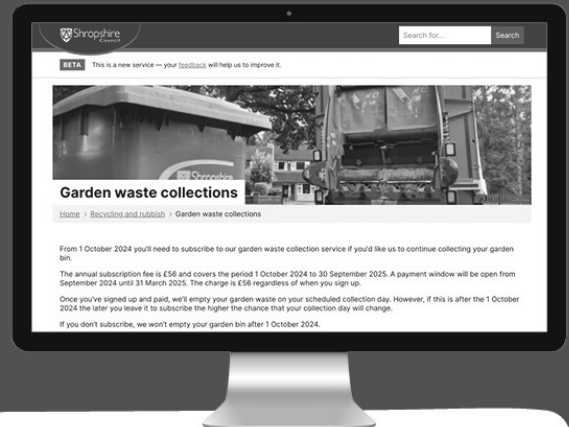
Shropshire Council

Search for...

Search

BETA This is a new service — your feedback will help us to improve it.

Shropshire

Garden waste collections

Home > Recycling and rubbish > Garden waste collections

From 1 October 2024 you'll need to subscribe to our garden waste collection service if you'd like us to continue collecting your garden bin.

The annual subscription fee is £56 and covers the period 1 October 2024 to 30 September 2025. A payment window will be open from September 2024 until 31 March 2025. The charge is £56 regardless of when you sign up.

Once you've signed up and paid, we'll empty your garden waste on your scheduled collection day. However, if this is after the 1 October 2024 the later you leave it to subscribe the higher the chance that your collection day will change.

If you don't subscribe, we won't empty your garden bin after 1 October 2024.